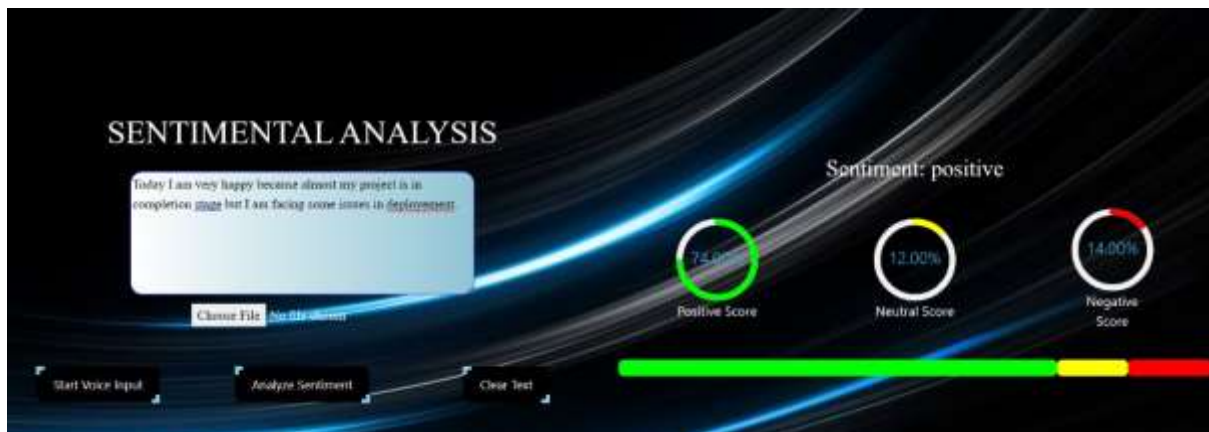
SENTIMENTAL ANALYSIS

Today I am very happy because almost my project is in completion stage but I am facing some issues in deployement

Choose File No file chosen

Sentiment: positive

74.00%
Positive Score

12.00%
Neutral Score

14.00%
Negative Score

Start Voice Input

Analyze Sentiment

Clear Text